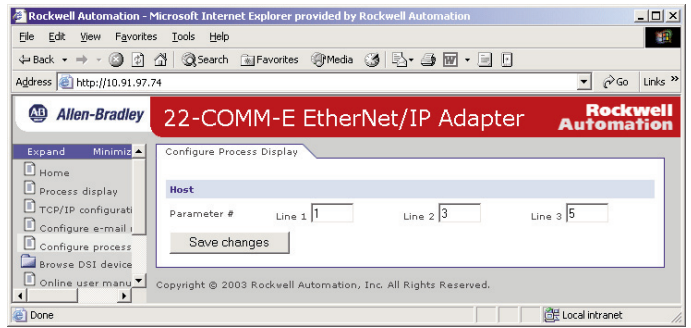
Rockwell Automation - Microsoft Internet Explorer provided by Rockwell Automation

File Edit View Favorites Tools Help

Back Search Favorites Media

Address http://10.91.97.74 Go Links »

Allen-Bradley 22-COMM-E EtherNet/IP Adapter Rockwell Automation

Expand Minimiz

Home
Process display
TCP/IP configurati
Configure e-mail
Configure process
Browse DSI device
Online user manu

Configure Process Display

Host

Parameter # Line 1 1 Line 2 3 Line 3 5

Save changes

Copyright © 2003 Rockwell Automation, Inc. All Rights Reserved.

Done Local intranet